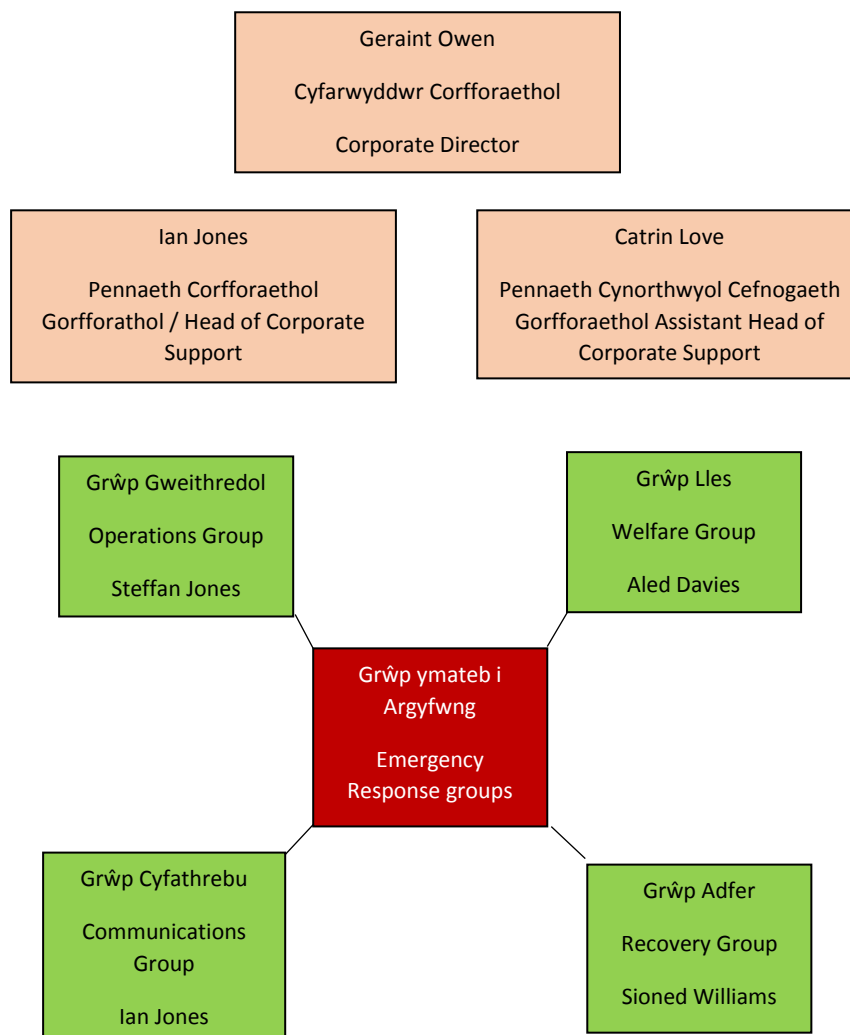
Geraint Owen

Cyfarwyddwr Corfforaethol

Corporate Director

Ian Jones

Pennaeth Corfforaethol Gorfforathol / Head of Corporate Support

Catrin Love

Pennaeth Cynorthwyol Cefnogaeth Gorfforaethol Assistant Head of Corporate Support

Grŵp Gweithredol

Operations Group

Steffan Jones

Grŵp Lles

Welfare Group

Aled Davies

Grŵp ymateb i Argyfwng

Emergency Response groups

Grŵp Cyfathrebu

Communications Group

Ian Jones

Grŵp Adfer

Recovery Group

Sioned Williams